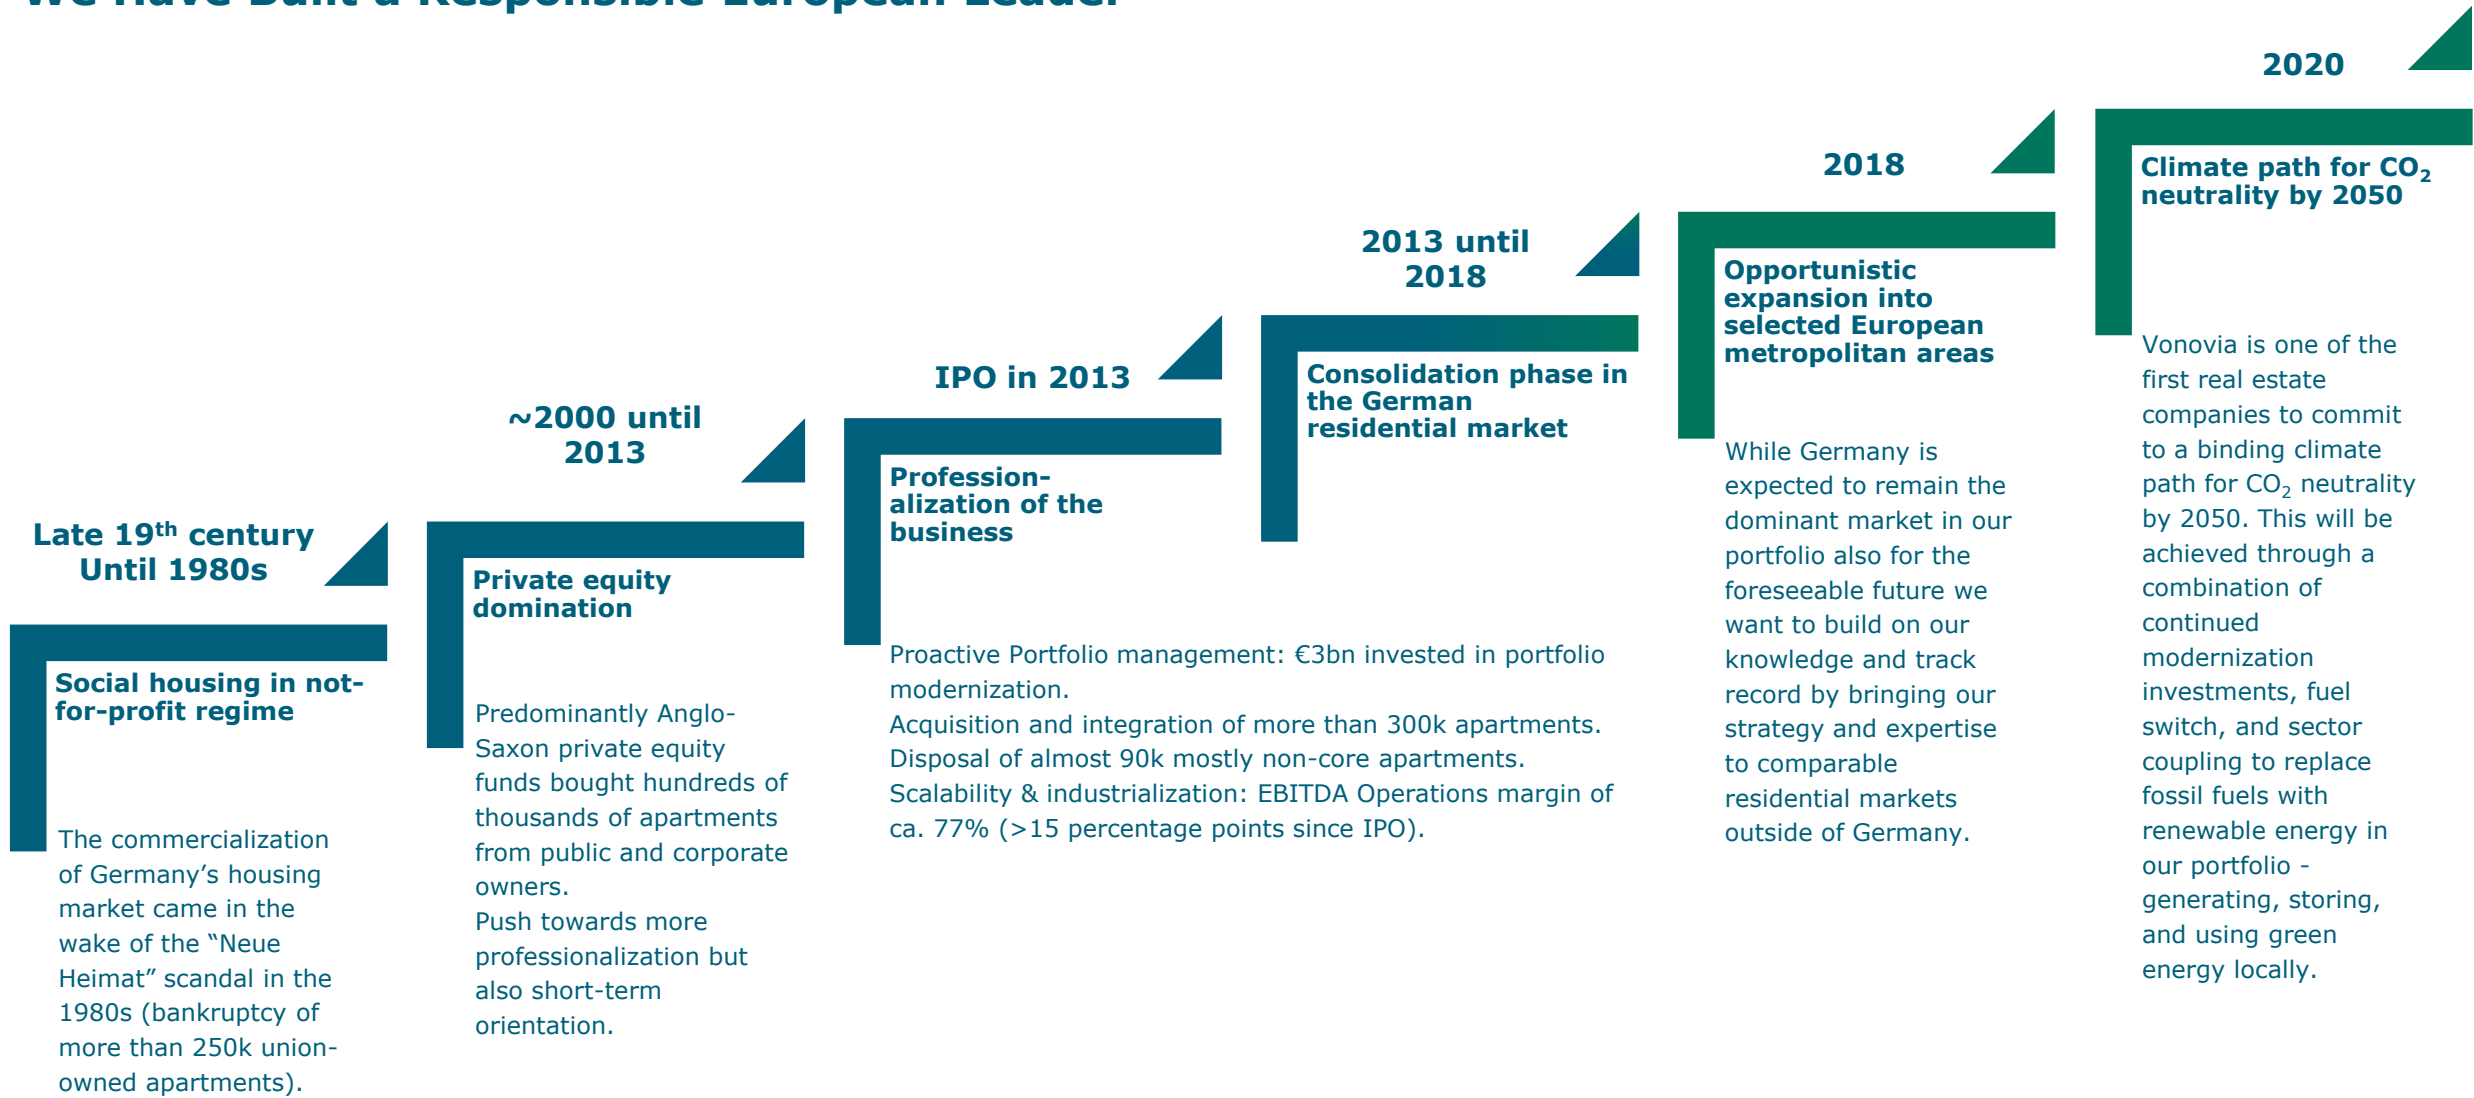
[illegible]

Late 19th century Until 1980s

Social housing in not-for-profit regime

The commercialization of Germany's housing market came in the wake of the "Neue Heimat" scandal in the 1980s (bankruptcy of more than 250k union-owned apartments).

~2000 until 2013

Private equity domination

Predominantly Anglo-Saxon private equity funds bought hundreds of thousands of apartments from public and corporate owners.
Push towards more professionalization but also short-term orientation.

IPO in 2013

Professionalization of the business

Proactive Portfolio management: €3bn invested in portfolio modernization.
Acquisition and integration of more than 300k apartments.
Disposal of almost 90k mostly non-core apartments.
Scalability & industrialization: EBITDA Operations margin of ca. 77% (>15 percentage points since IPO).

2013 until 2018

Consolidation phase in the German residential market

2018

Opportunistic expansion into selected European metropolitan areas

While Germany is expected to remain the dominant market in our portfolio also for the foreseeable future we want to build on our knowledge and track record by bringing our strategy and expertise to comparable residential markets outside of Germany.

2020

Climate path for $CO_2$ neutrality by 2050

Vonovia is one of the first real estate companies to commit to a binding climate path for $CO_2$ neutrality by 2050. This will be achieved through a combination of continued modernization investments, fuel switch, and sector coupling to replace fossil fuels with renewable energy in our portfolio - generating, storing, and using green energy locally.